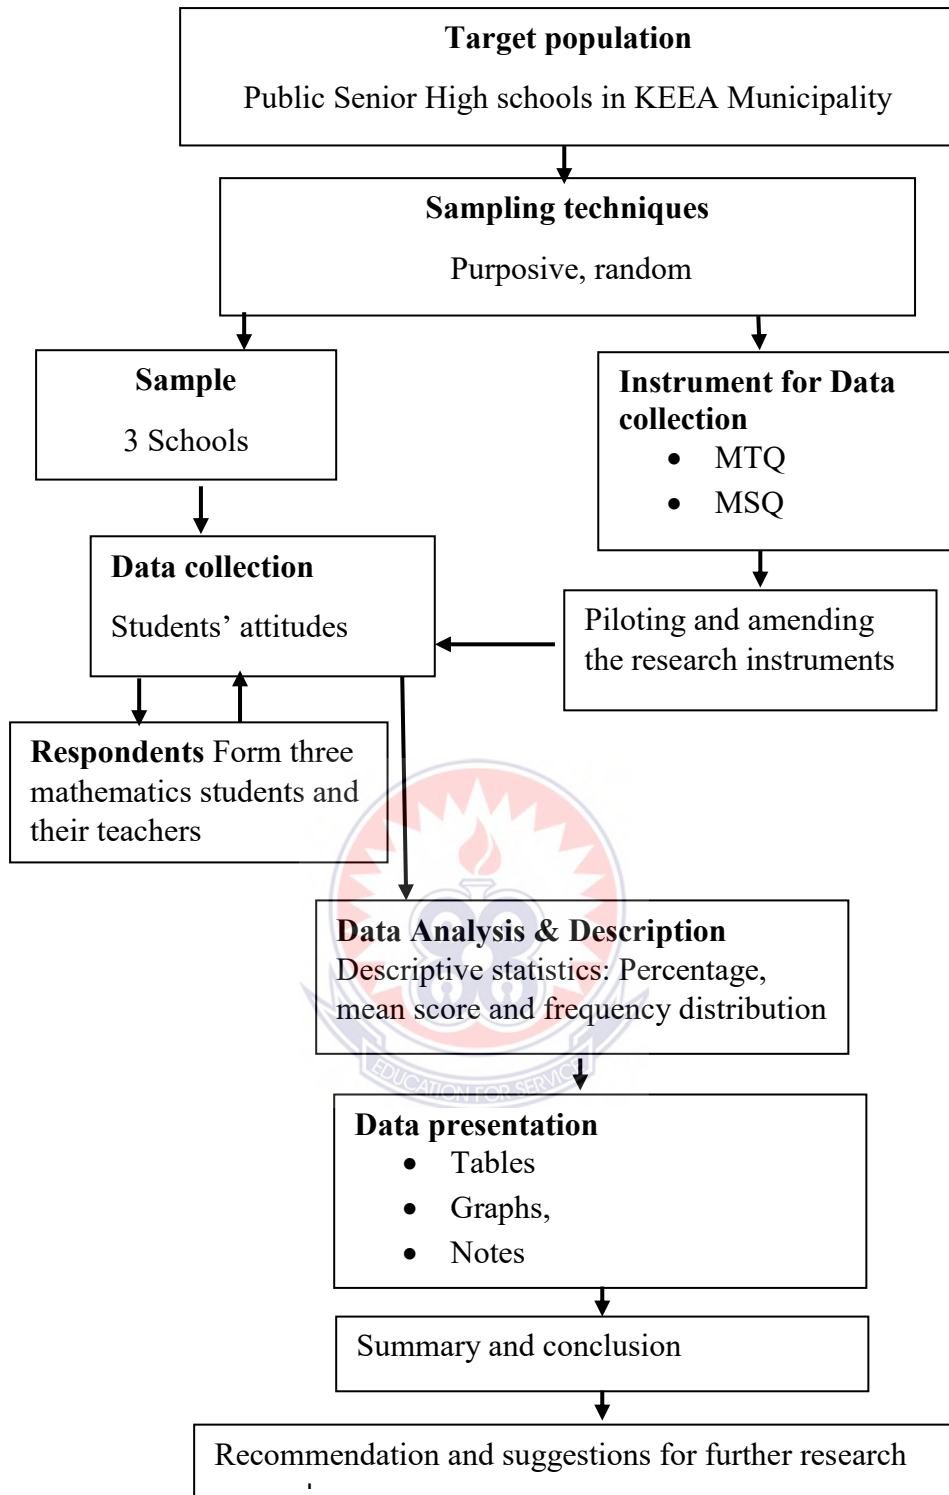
**Target population**

Public Senior High schools in KEEA Municipality

**Sampling techniques**

Purposive, random

**Sample**

3 Schools

**Instrument for Data collection**

- MTQ
- MSQ

**Data collection**

Students' attitudes

Piloting and amending the research instruments

**Respondents** Form three mathematics students and their teachers

**Data Analysis & Description**
Descriptive statistics: Percentage, mean score and frequency distribution

EDUCATION FOR SERVICE

**Data presentation**

- Tables
- Graphs,
- Notes

Summary and conclusion

Recommendation and suggestions for further research